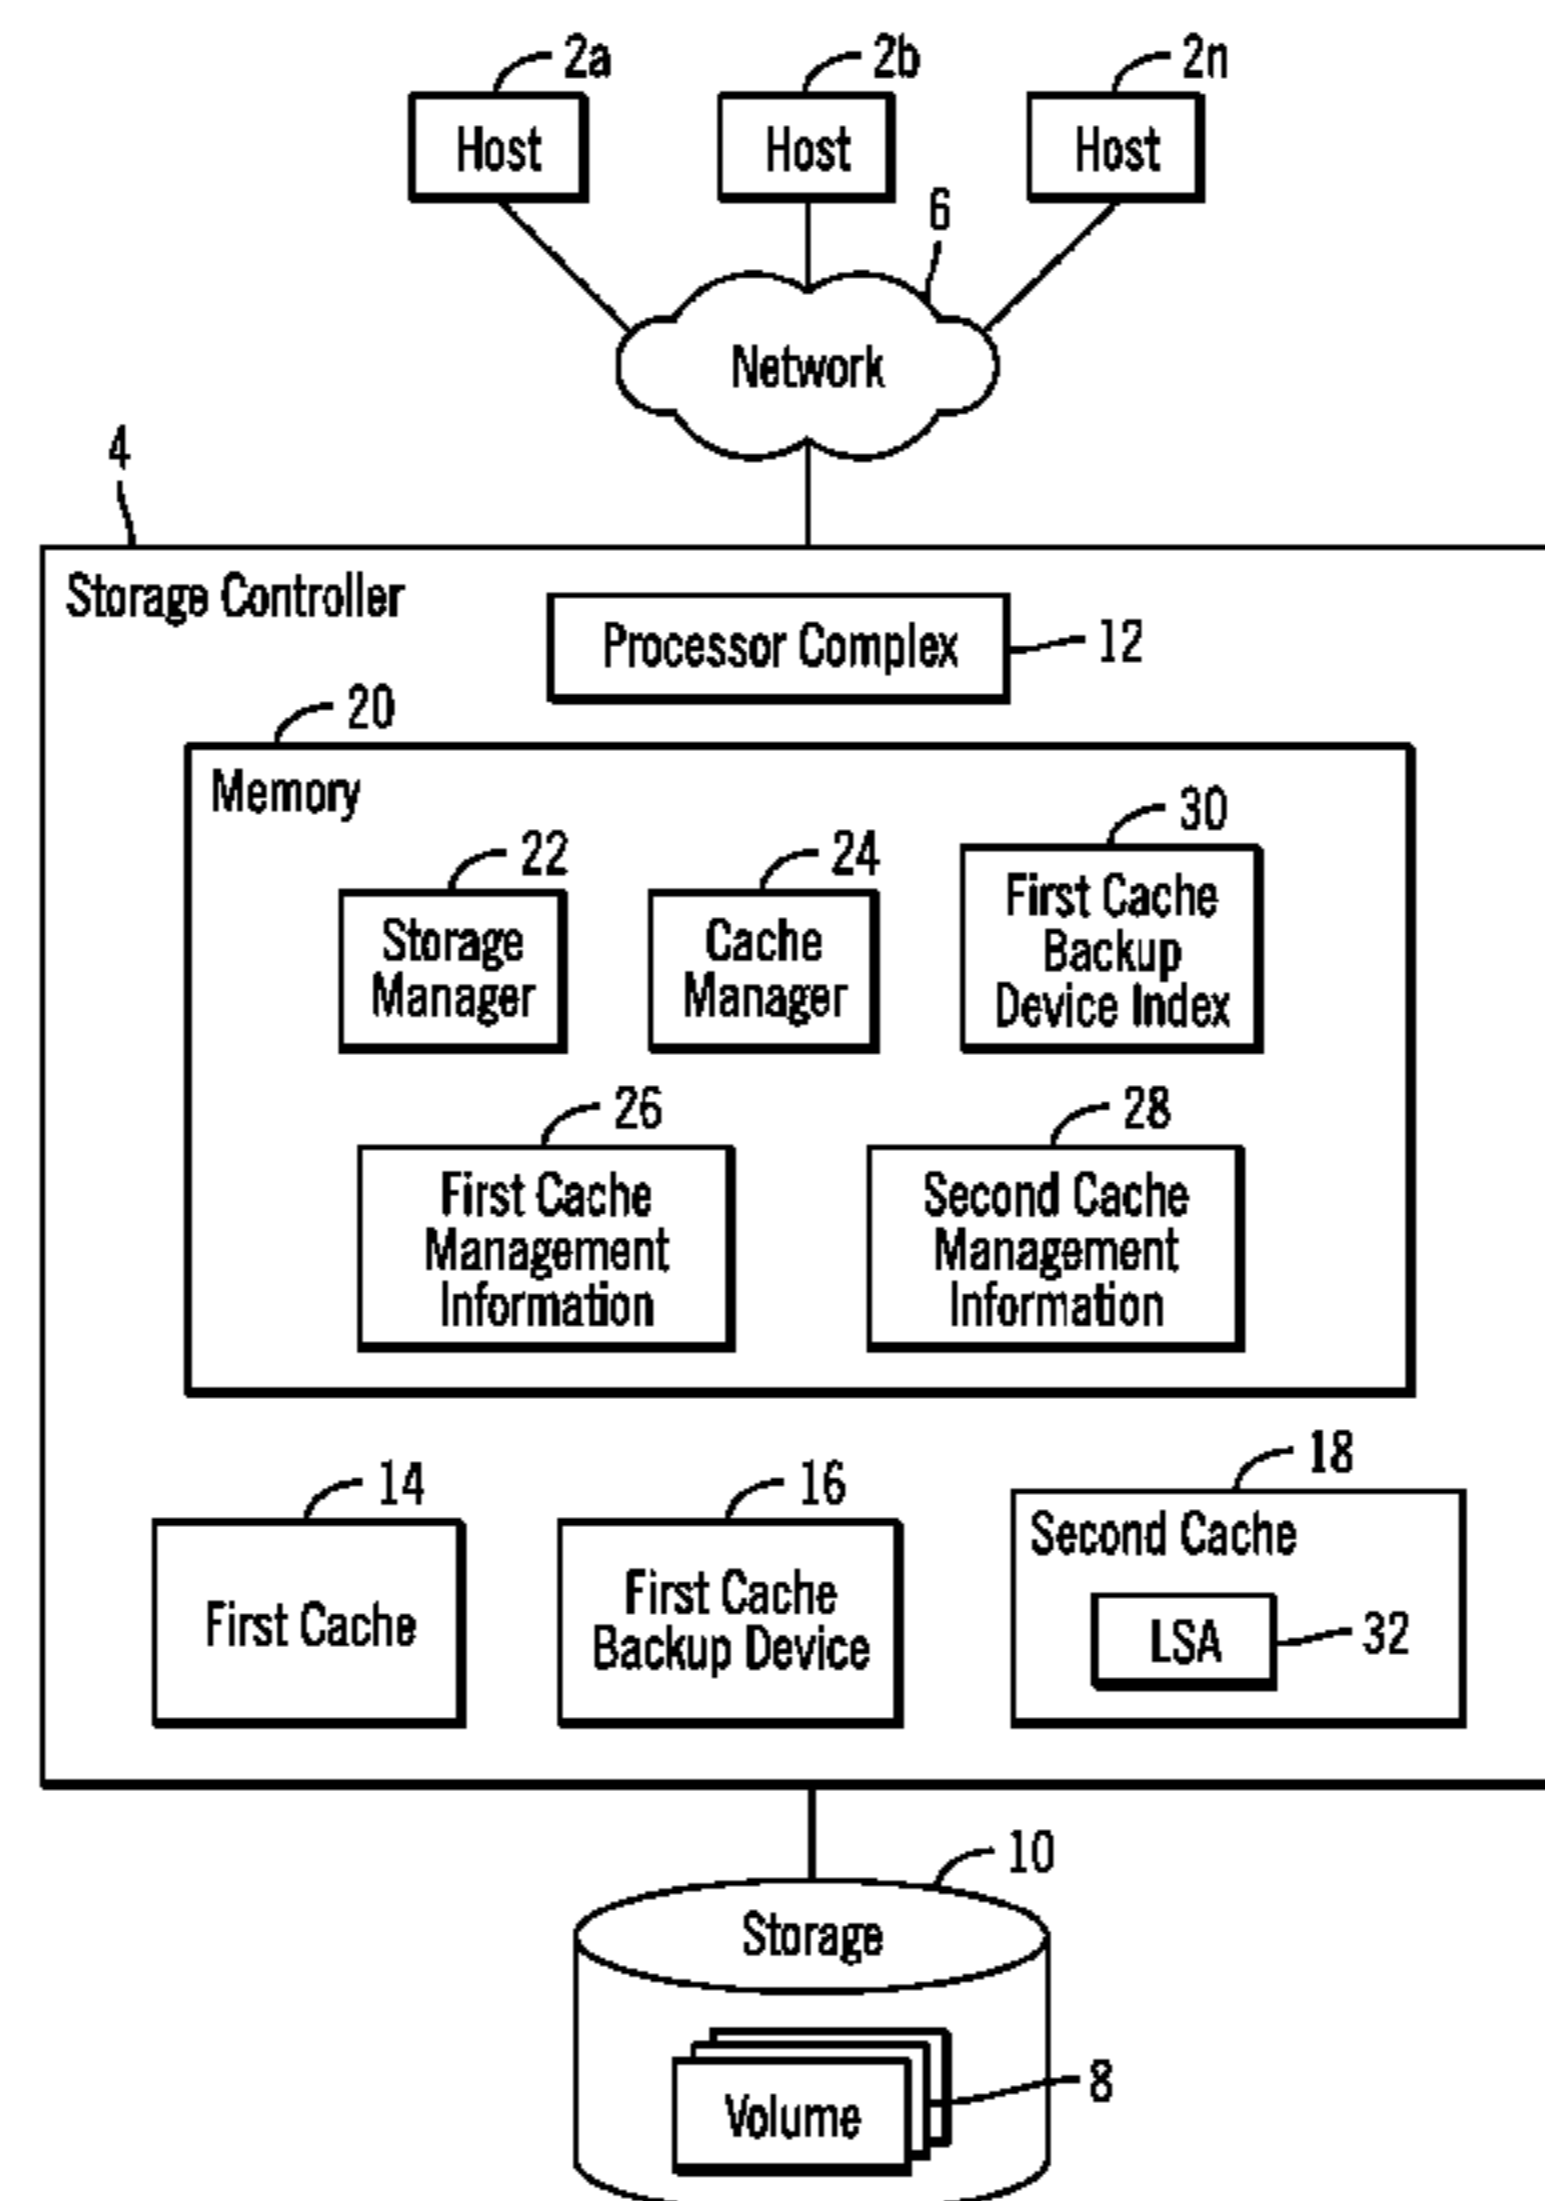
2a
Host
2b
Host
2n
Host
6
Network
4
Storage Controller
Processor Complex
12
20
Memory
22
Storage Manager
24
Cache Manager
30
First Cache Backup Device Index
26
First Cache Management Information
28
Second Cache Management Information
14
First Cache
16
First Cache Backup Device
18
Second Cache
LSA
32
10
Storage
Volume
8